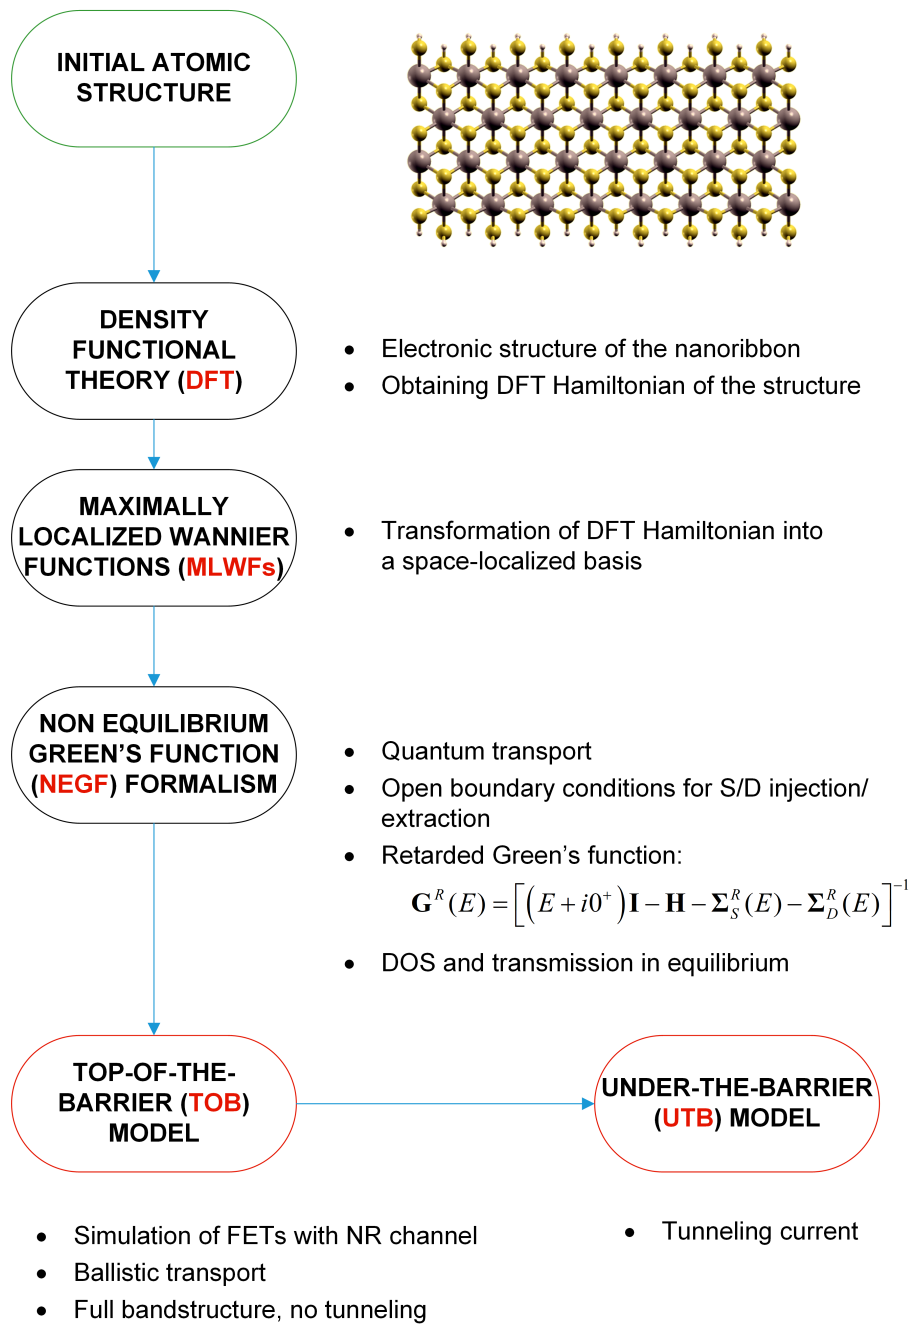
INITIAL ATOMIC STRUCTURE

DENSITY FUNCTIONAL THEORY (DFT)

- Electronic structure of the nanoribbon
- Obtaining DFT Hamiltonian of the structure

MAXIMALLY LOCALIZED WANNIER FUNCTIONS (MLWFs)

- Transformation of DFT Hamiltonian into a space-localized basis

NON EQUILIBRIUM GREEN'S FUNCTION (NEGF) FORMALISM

- Quantum transport
- Open boundary conditions for S/D injection/extraction
- Retarded Green's function:

$\mathbf{G}^{R}(E)=\left[\left(E+i0^{+}\right)\mathbf{I}-\mathbf{H}-\mathbf{\Sigma}_{S}^{R}(E)-\mathbf{\Sigma}_{D}^{R}(E)\right]^{-1}$

- DOS and transmission in equilibrium

TOP-OF-THE-BARRIER (TOB) MODEL

UNDER-THE-BARRIER (UTB) MODEL

- Simulation of FETs with NR channel
- Ballistic transport
- Full bandstructure, no tunneling

- Tunneling current